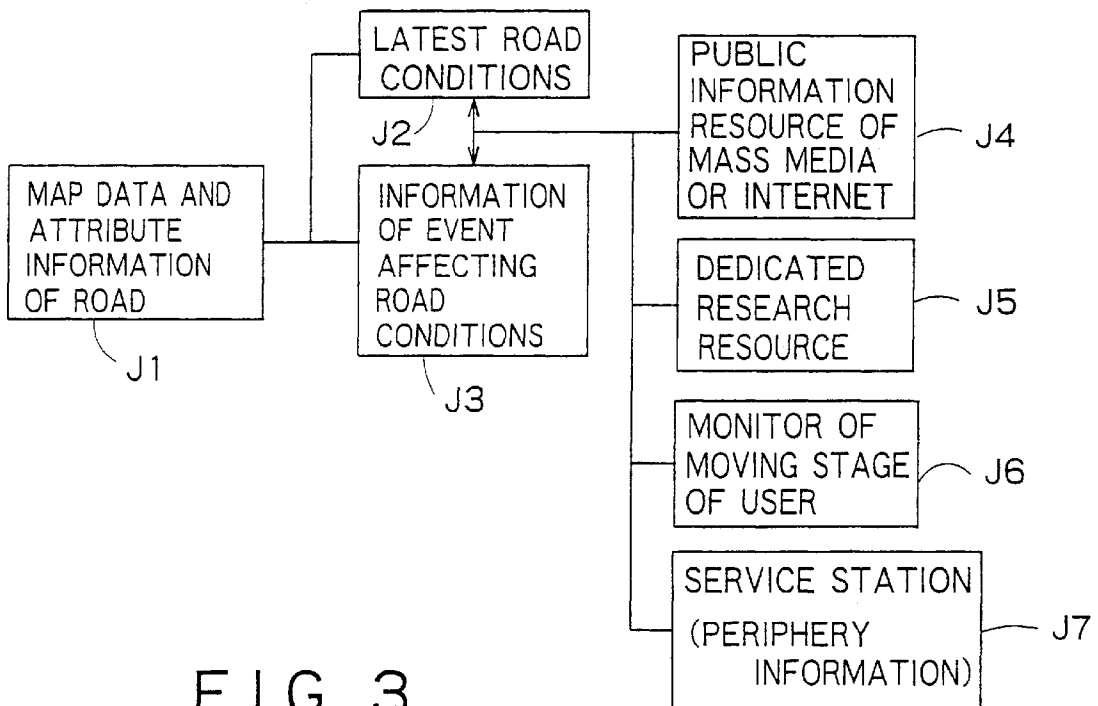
LATEST ROAD CONDITIONS

J2

PUBLIC INFORMATION RESOURCE OF MASS MEDIA OR INTERNET

J4

MAP DATA AND ATTRIBUTE INFORMATION OF ROAD

J1

INFORMATION OF EVENT AFFECTING ROAD CONDITIONS

J3

DEDICATED RESEARCH RESOURCE

J5

MONITOR OF MOVING STAGE OF USER

J6

SERVICE STATION (PERIPHERY INFORMATION)

J7

FIG 3